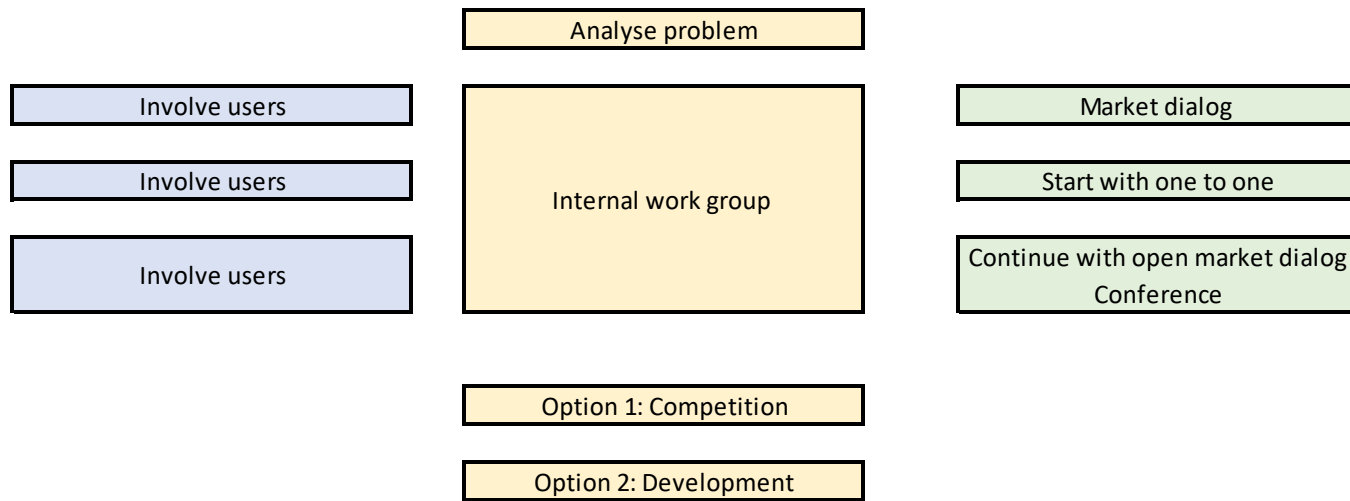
Analyse problem

Involve users

Involve users

Involve users

Internal work group

Market dialog

Start with one to one

Continue with open market dialog
Conference

Option 1: Competition

Option 2: Development